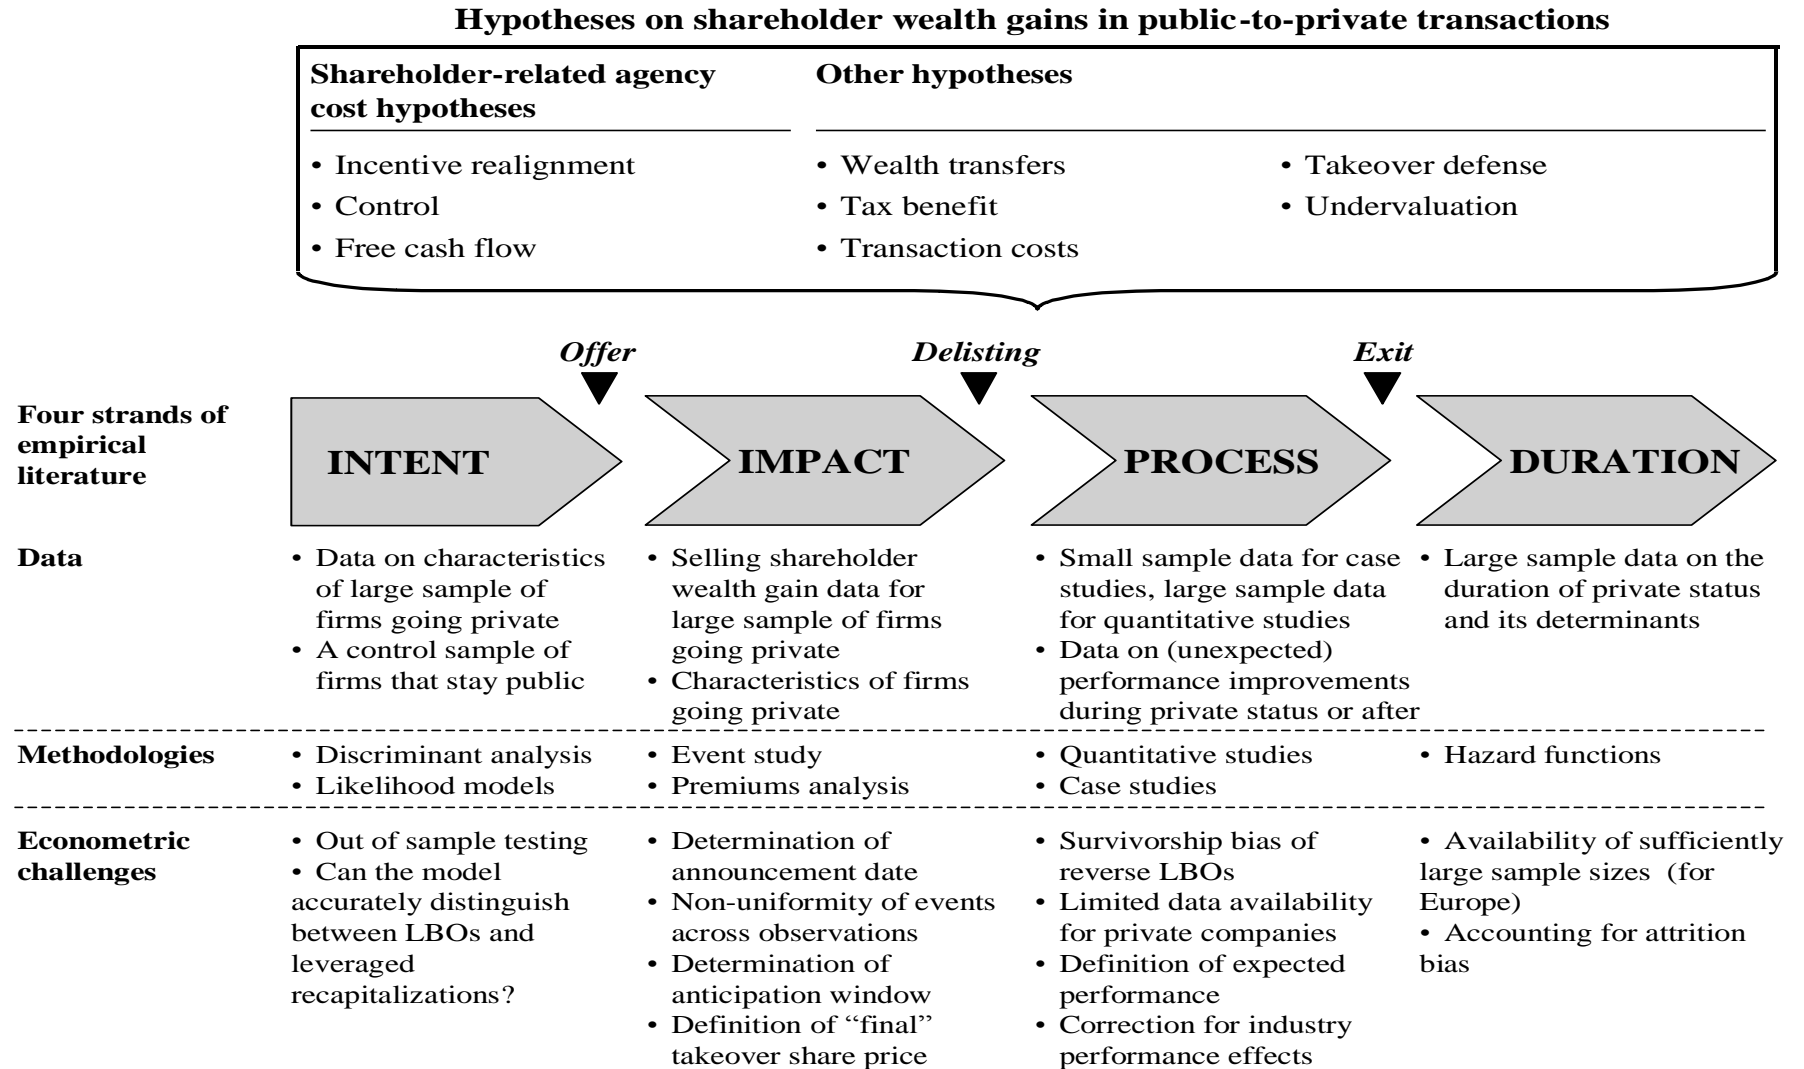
**Hypotheses on shareholder wealth gains in public-to-private transactions**

**Shareholder-related agency cost hypotheses**
• Incentive realignment
• Control
• Free cash flow

**Other hypotheses**
• Wealth transfers
• Tax benefit
• Transaction costs
• Takeover defense
• Undervaluation

*Offer* *Delisting* *Exit*

**Four strands of empirical literature**

| | INTENT | IMPACT | PROCESS | DURATION |
|---|---|---|---|---|
| **Data** | • Data on characteristics of large sample of firms going private • A control sample of firms that stay public | • Selling shareholder wealth gain data for large sample of firms going private • Characteristics of firms going private | • Small sample data for case studies, large sample data for quantitative studies • Data on (unexpected) performance improvements during private status or after | • Large sample data on the duration of private status and its determinants |
| **Methodologies** | • Discriminant analysis • Likelihood models | • Event study • Premiums analysis | • Quantitative studies • Case studies | • Hazard functions |
| **Econometric challenges** | • Out of sample testing • Can the model accurately distinguish between LBOs and leveraged recapitalizations? | • Determination of announcement date • Non-uniformity of events across observations • Determination of anticipation window • Definition of "final" takeover share price | • Survivorship bias of reverse LBOs • Limited data availability for private companies • Definition of expected performance • Correction for industry performance effects | • Availability of sufficiently large sample sizes (for Europe) • Accounting for attrition bias |